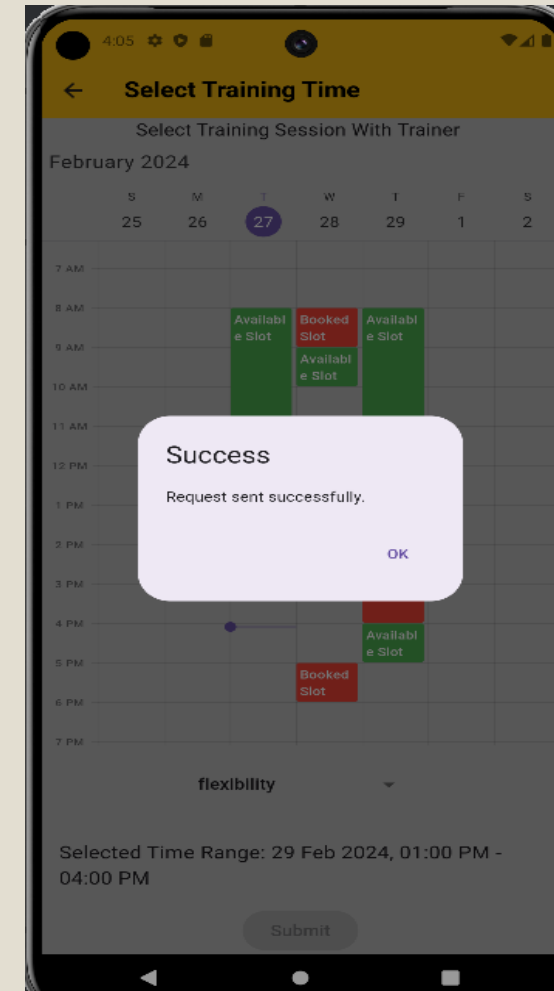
4:05

Select Training Time

Select Training Session With Trainer

February 2024

| S | M | T | W | T | F | S |
|---|---|---|---|---|---|---|
| 25 | 26 | 27 | 28 | 29 | 1 | 2 |

7 AM
8 AM
9 AM
10 AM
11 AM
12 PM
1 PM
2 PM
3 PM
4 PM
5 PM
6 PM
7 PM

Available Slot

Booked Slot

Available Slot

Available Slot

Available Slot

Booked Slot

Success

Request sent successfully.

OK

flexibility

Selected Time Range: 29 Feb 2024, 01:00 PM - 04:00 PM

Submit